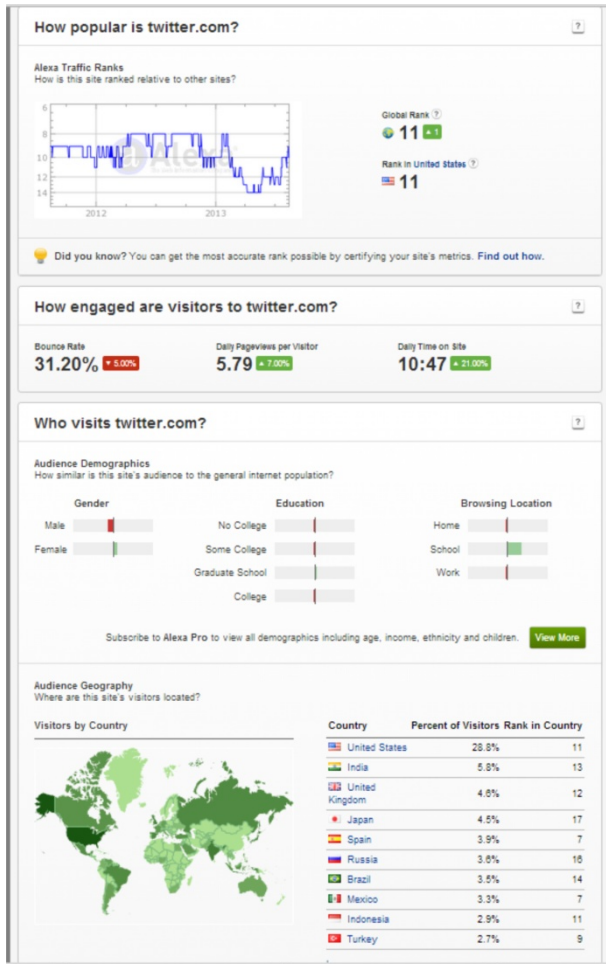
How popular is twitter.com?

?

Alexa Traffic Ranks
How is this site ranked relative to other sites?

6
8
10
12
14
2012
2013

Global Rank ?
11 ▲1

Rank in United States ?
11

Did you know? You can get the most accurate rank possible by certifying your site's metrics. Find out how.

How engaged are visitors to twitter.com?

?

Bounce Rate
31.20% ▼5.00%

Daily Pageviews per Visitor
5.79 ▲7.00%

Daily Time on Site
10:47 ▲21.00%

Who visits twitter.com?

?

Audience Demographics
How similar is this site's audience to the general internet population?

Gender
Male
Female

Education
No College
Some College
Graduate School
College

Browsing Location
Home
School
Work

Subscribe to Alexa Pro to view all demographics including age, income, ethnicity and children.

View More

Audience Geography
Where are this site's visitors located?

Visitors by Country

| Country | Percent of Visitors | Rank in Country |
|---|---|---|
| United States | 28.8% | 11 |
| India | 5.8% | 13 |
| United Kingdom | 4.6% | 12 |
| Japan | 4.5% | 17 |
| Spain | 3.9% | 7 |
| Russia | 3.6% | 16 |
| Brazil | 3.5% | 14 |
| Mexico | 3.3% | 7 |
| Indonesia | 2.9% | 11 |
| Turkey | 2.7% | 9 |